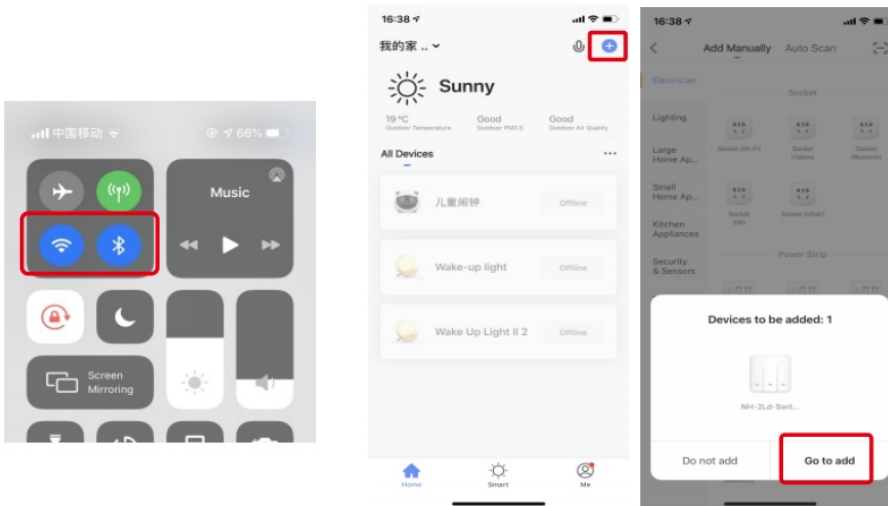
中国移动 66%

Music

Screen Mirroring

16:38

我的家 ..

Sunny

19 °C
Outdoor Temperature

Good
Outdoor PM2.5

Good
Outdoor Air Quality

All Devices

儿童闹钟
Offline

Wake-up light
Offline

Wake Up Light II 2
Offline

Home
Smart
Me

16:38

Add Manually
Auto Scan

Electrician

Socket

Lighting

Large Home Ap...

Small Home Ap...

Kitchen Appliances

Security & Sensors

Socket (Wi-Fi)
Socket (Zigbee)
Socket (Bluetooth)
Socket (NB)
Socket (other)

Power Strip

Devices to be added: 1

NH-2Ld-Swit...

Do not add
Go to add